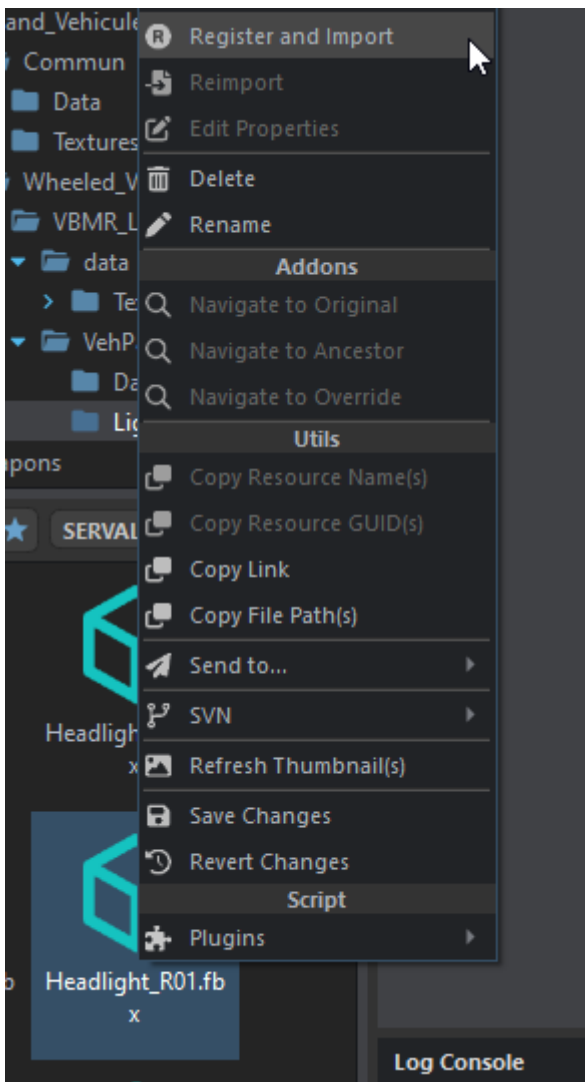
and_Vehicule
Commun
Data
Textures
Wheeled_V
VBMR_L
data
Te
VehP
Da
Lig
apons
SERVAL
Headligh
x
Headlight_R01.fbx

Register and Import
Reimport
Edit Properties
Delete
Rename
Addons
Navigate to Original
Navigate to Ancestor
Navigate to Override
Utils
Copy Resource Name(s)
Copy Resource GUID(s)
Copy Link
Copy File Path(s)
Send to...
SVN
Refresh Thumbnail(s)
Save Changes
Revert Changes
Script
Plugins

Log Console